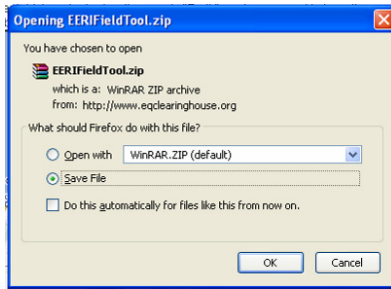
Opening EERIFieldTool.zip

You have chosen to open

EERIFieldTool.zip

which is a: WinRAR ZIP archive

from: http://www.eqclearinghouse.org

What should Firefox do with this file?

Open with WinRAR.ZIP (default)

Save File

Do this automatically for files like this from now on.

OK Cancel